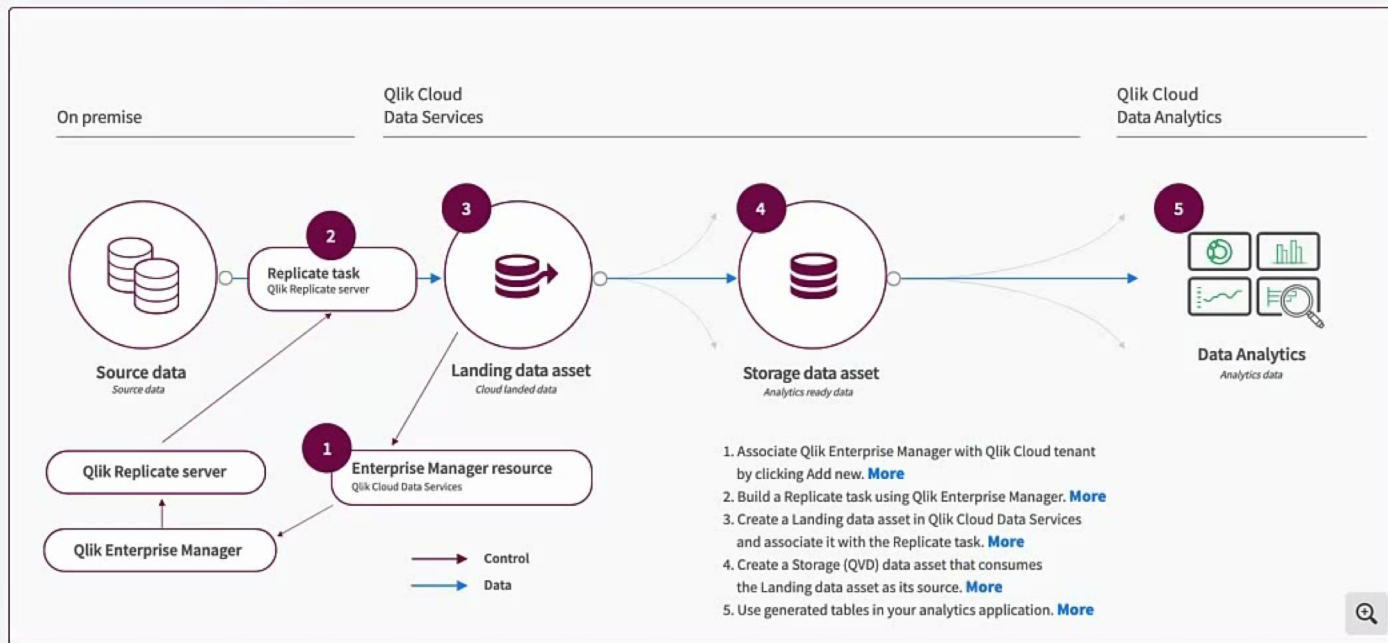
On premise

Qlik Cloud Data Services

Qlik Cloud Data Analytics

Source data
Source data

2
Replicate task
Qlik Replicate server

3
Landing data asset
Cloud landed data

4
Storage data asset
Analytics ready data

5
Data Analytics
Analytics data

Qlik Replicate server

Qlik Enterprise Manager

1
Enterprise Manager resource
Qlik Cloud Data Services

Control
Data

1. Associate Qlik Enterprise Manager with Qlik Cloud tenant by clicking Add new. More
2. Build a Replicate task using Qlik Enterprise Manager. More
3. Create a Landing data asset in Qlik Cloud Data Services and associate it with the Replicate task. More
4. Create a Storage (QVD) data asset that consumes the Landing data asset as its source. More
5. Use generated tables in your analytics application. More